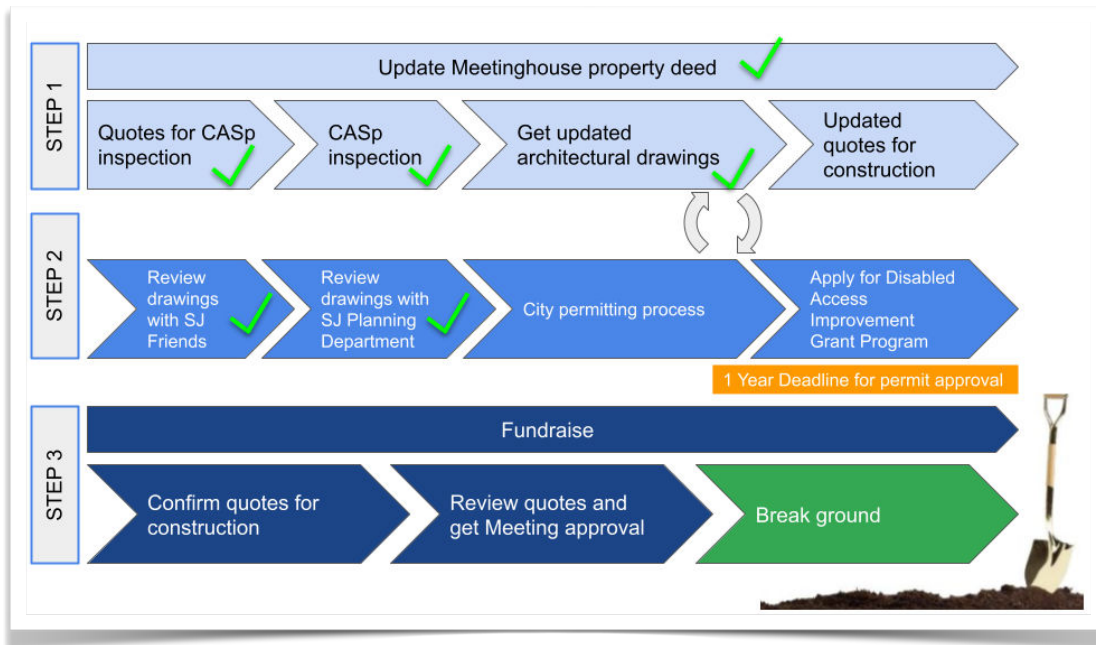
STEP 1

Update Meetinghouse property deed

Quotes for CASp inspection

CASp inspection

Get updated architectural drawings

Updated quotes for construction

STEP 2

Review drawings with SJ Friends

Review drawings with SJ Planning Department

City permitting process

Apply for Disabled Access Improvement Grant Program

1 Year Deadline for permit approval

STEP 3

Fundraise

Confirm quotes for construction

Review quotes and get Meeting approval

Break ground